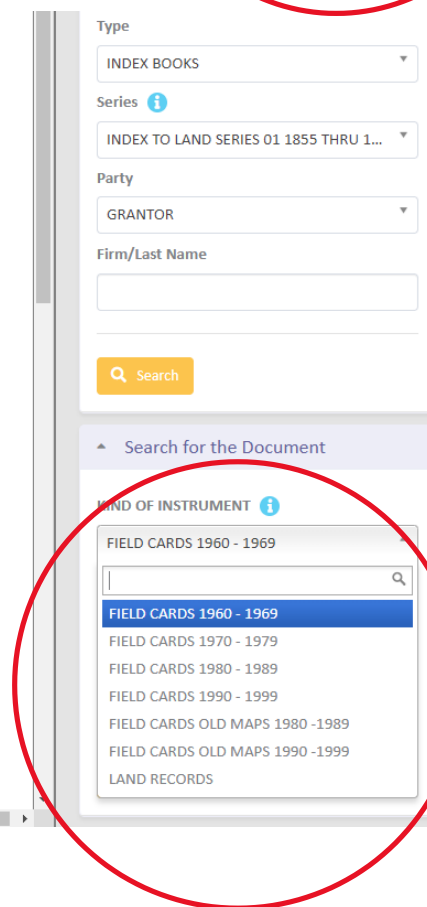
Type

INDEX BOOKS

Series

INDEX TO LAND SERIES 01 1855 THRU 1...

Party

GRANTOR

Firm/Last Name

Search

Search for the Document

KIND OF INSTRUMENT

FIELD CARDS 1960 - 1969

FIELD CARDS 1960 - 1969
FIELD CARDS 1970 - 1979
FIELD CARDS 1980 - 1989
FIELD CARDS 1990 - 1999
FIELD CARDS OLD MAPS 1980 -1989
FIELD CARDS OLD MAPS 1990 -1999
LAND RECORDS